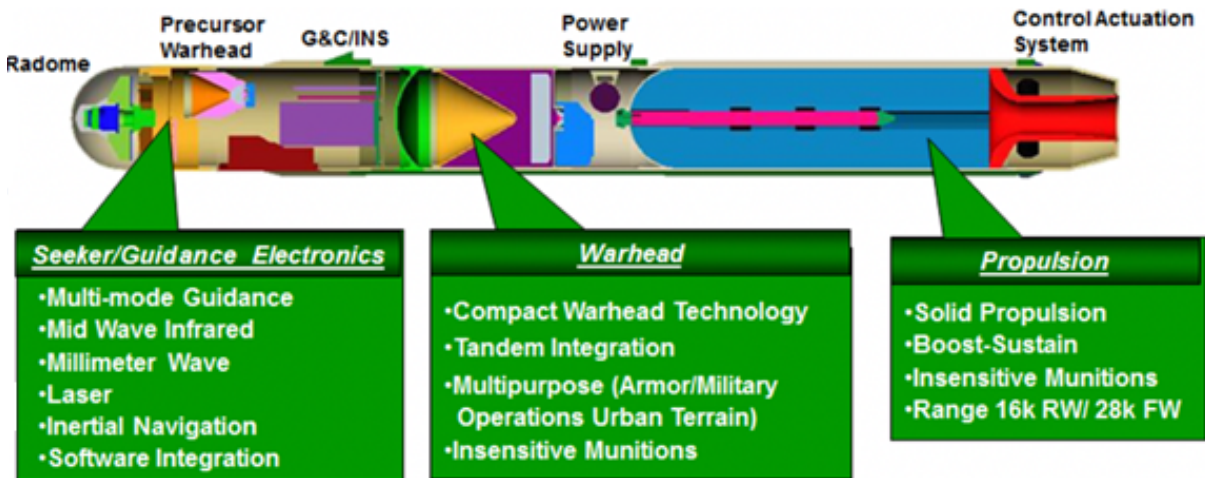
Radome

Precursor Warhead

G&C/INS

Power Supply

Control Actuation System

Seeker/Guidance Electronics

•Multi-mode Guidance
•Mid Wave Infrared
•Millimeter Wave
•Laser
•Inertial Navigation
•Software Integration

Warhead

•Compact Warhead Technology
•Tandem Integration
•Multipurpose (Armor/Military Operations Urban Terrain)
•Insensitive Munitions

Propulsion

•Solid Propulsion
•Boost-Sustain
•Insensitive Munitions
•Range 16k RW/ 28k FW